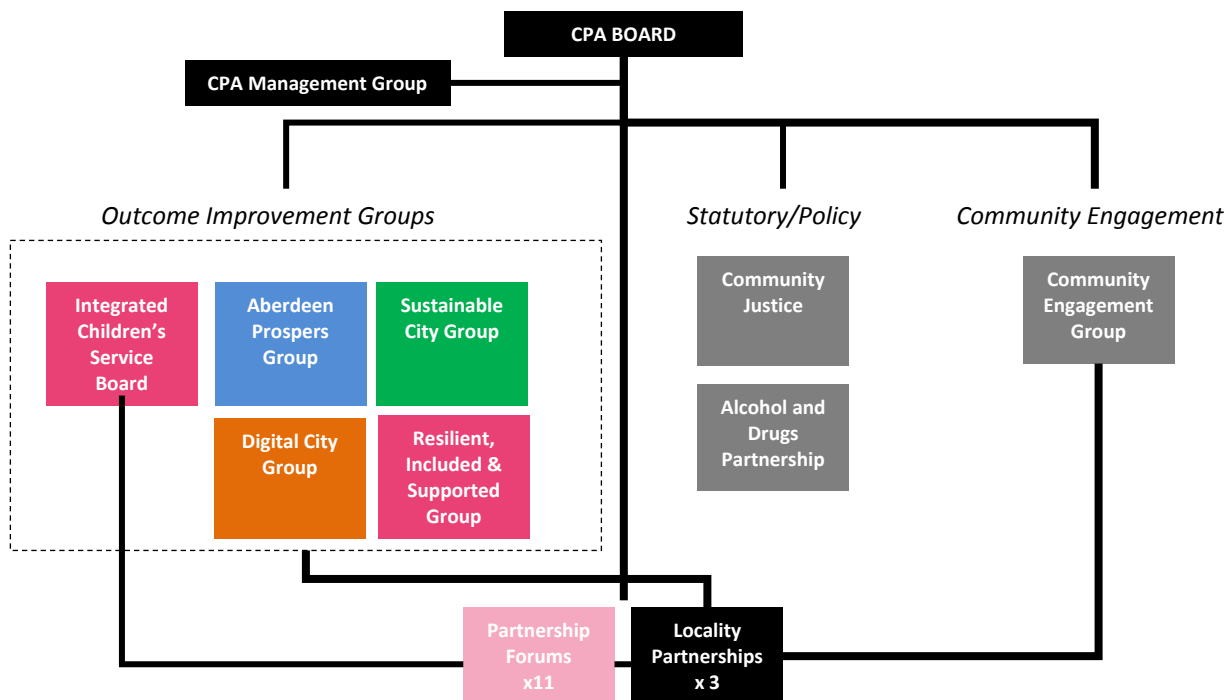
CPA BOARD

CPA Management Group

Outcome Improvement Groups

Statutory/Policy

Community Engagement

Integrated Children's Service Board

Aberdeen Prospers Group

Sustainable City Group

Digital City Group

Resilient, Included & Supported Group

Community Justice

Alcohol and Drugs Partnership

Community Engagement Group

Partnership Forums x11

Locality Partnerships x 3